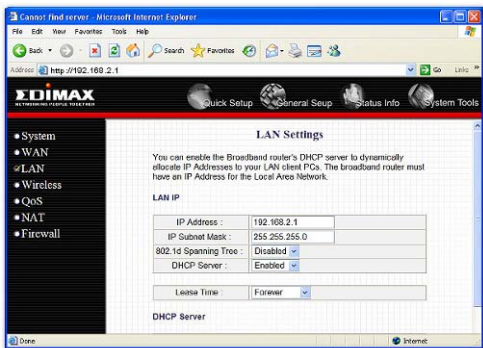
Cannot find server - Microsoft Internet Explorer

File Edit View Favorites Tools Help

Back Search Favorites

Address http://192.168.2.1 Go Links »

EDIMAX
NETWORKING PEOPLE TOGETHER

Quick Setup General Seup Status Info System Tools

• System
• WAN
• LAN
• Wireless
• QoS
• NAT
• Firewall

LAN Settings

You can enable the Broadband router's DHCP server to dynamically allocate IP Addresses to your LAN client PCs. The broadband router must have an IP Address for the Local Area Network.

LAN IP

| | |
|---|---|
| IP Address : | 192.168.2.1 |
| IP Subnet Mask : | 255.255.255.0 |
| 802.1d Spanning Tree : | Disabled |
| DHCP Server : | Enabled |

| | |
|---|---|
| Lease Time | Forever |

DHCP Server

Done Internet